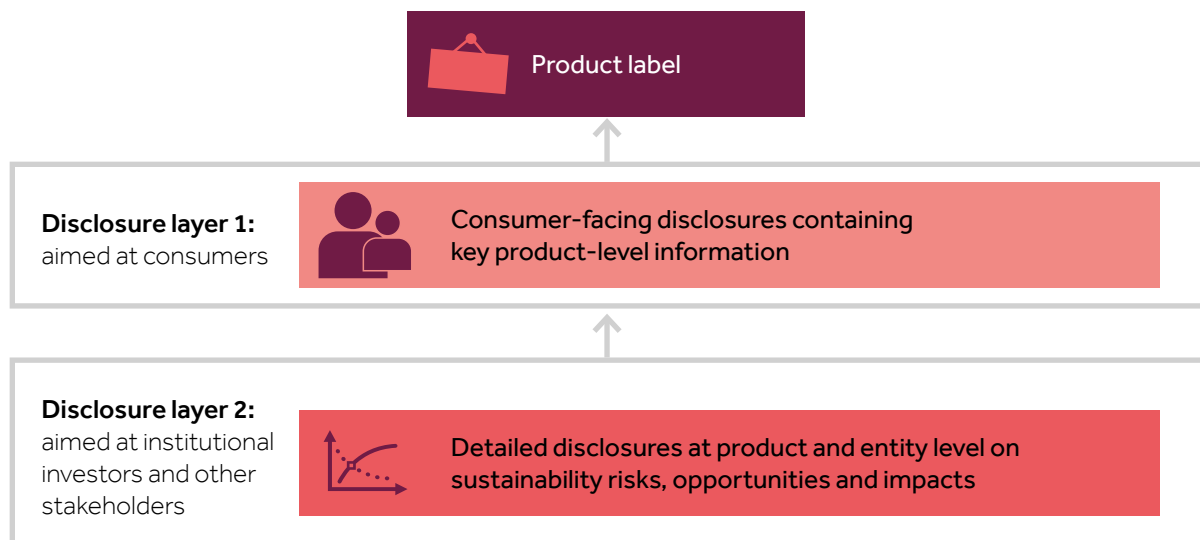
Product label

Disclosure layer 1:
aimed at consumers

Consumer-facing disclosures containing key product-level information

Disclosure layer 2:
aimed at institutional investors and other stakeholders

Detailed disclosures at product and entity level on sustainability risks, opportunities and impacts